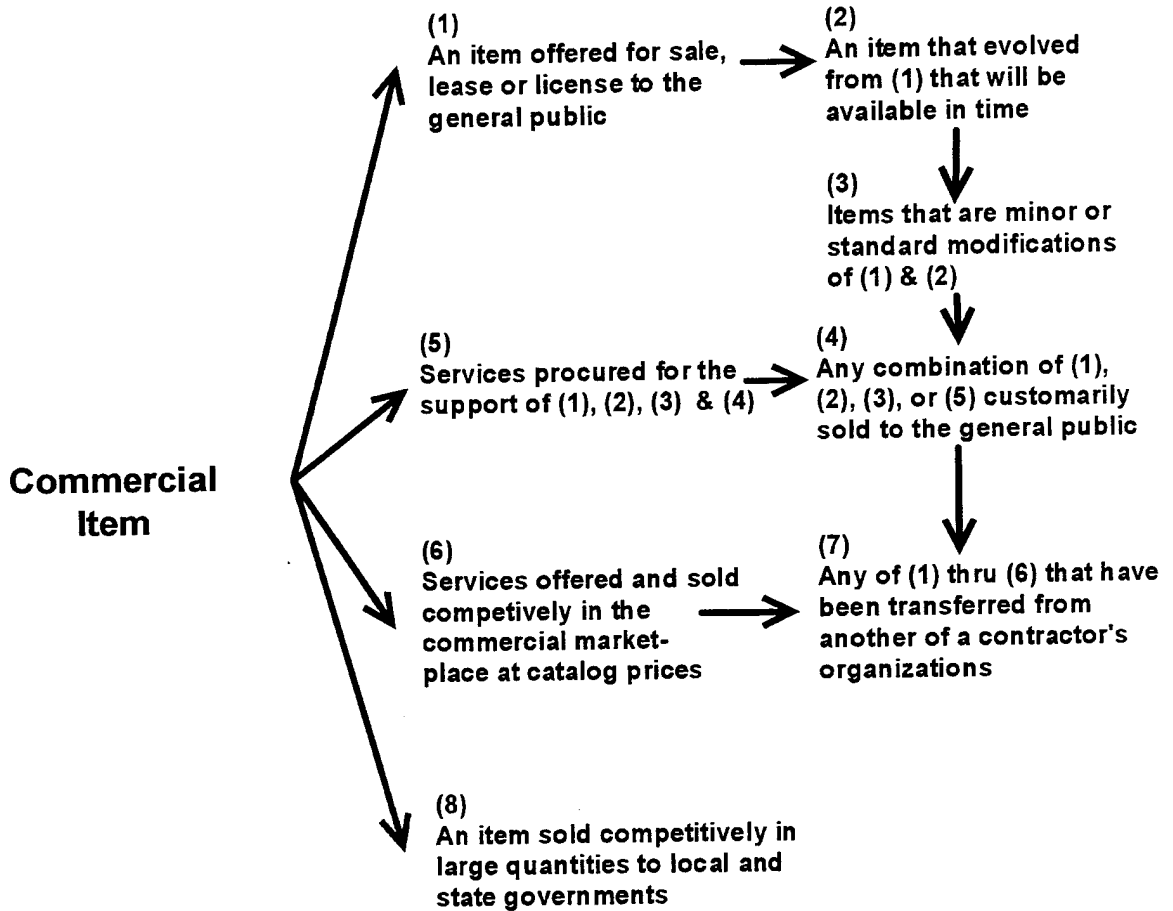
Commercial Item

(1)
An item offered for sale, lease or license to the general public

(2)
An item that evolved from (1) that will be available in time

(3)
Items that are minor or standard modifications of (1) & (2)

(5)
Services procured for the support of (1), (2), (3) & (4)

(4)
Any combination of (1), (2), (3), or (5) customarily sold to the general public

(6)
Services offered and sold competively in the commercial marketplace at catalog prices

(7)
Any of (1) thru (6) that have been transferred from another of a contractor's organizations

(8)
An item sold competitively in large quantities to local and state governments